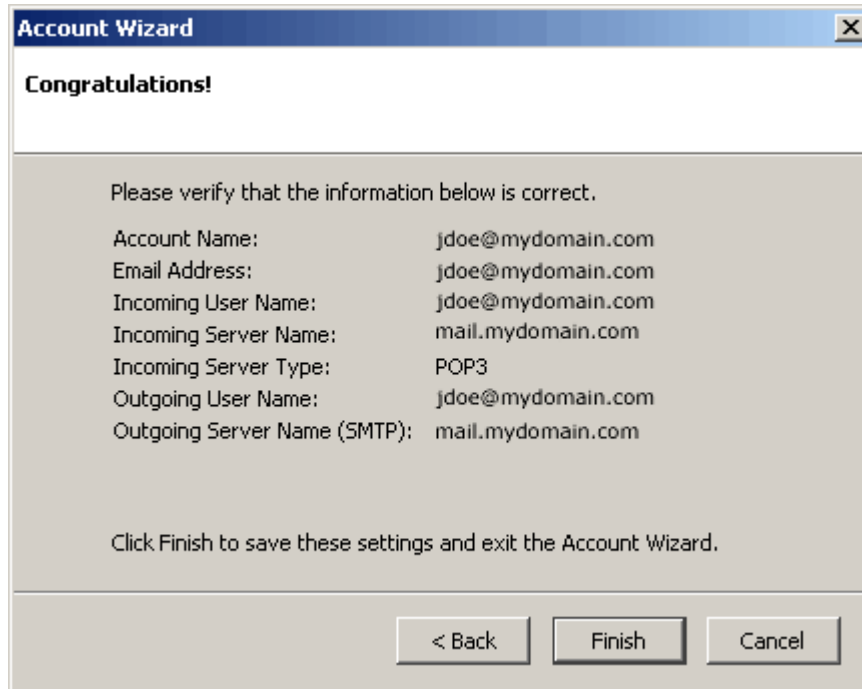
Account Wizard

Congratulations!

Please verify that the information below is correct.

| | |
|---|---|
| Account Name: | jdoe@mydomain.com |
| Email Address: | jdoe@mydomain.com |
| Incoming User Name: | jdoe@mydomain.com |
| Incoming Server Name: | mail.mydomain.com |
| Incoming Server Type: | POP3 |
| Outgoing User Name: | jdoe@mydomain.com |
| Outgoing Server Name (SMTP): | mail.mydomain.com |

Click Finish to save these settings and exit the Account Wizard.

< Back
Finish
Cancel